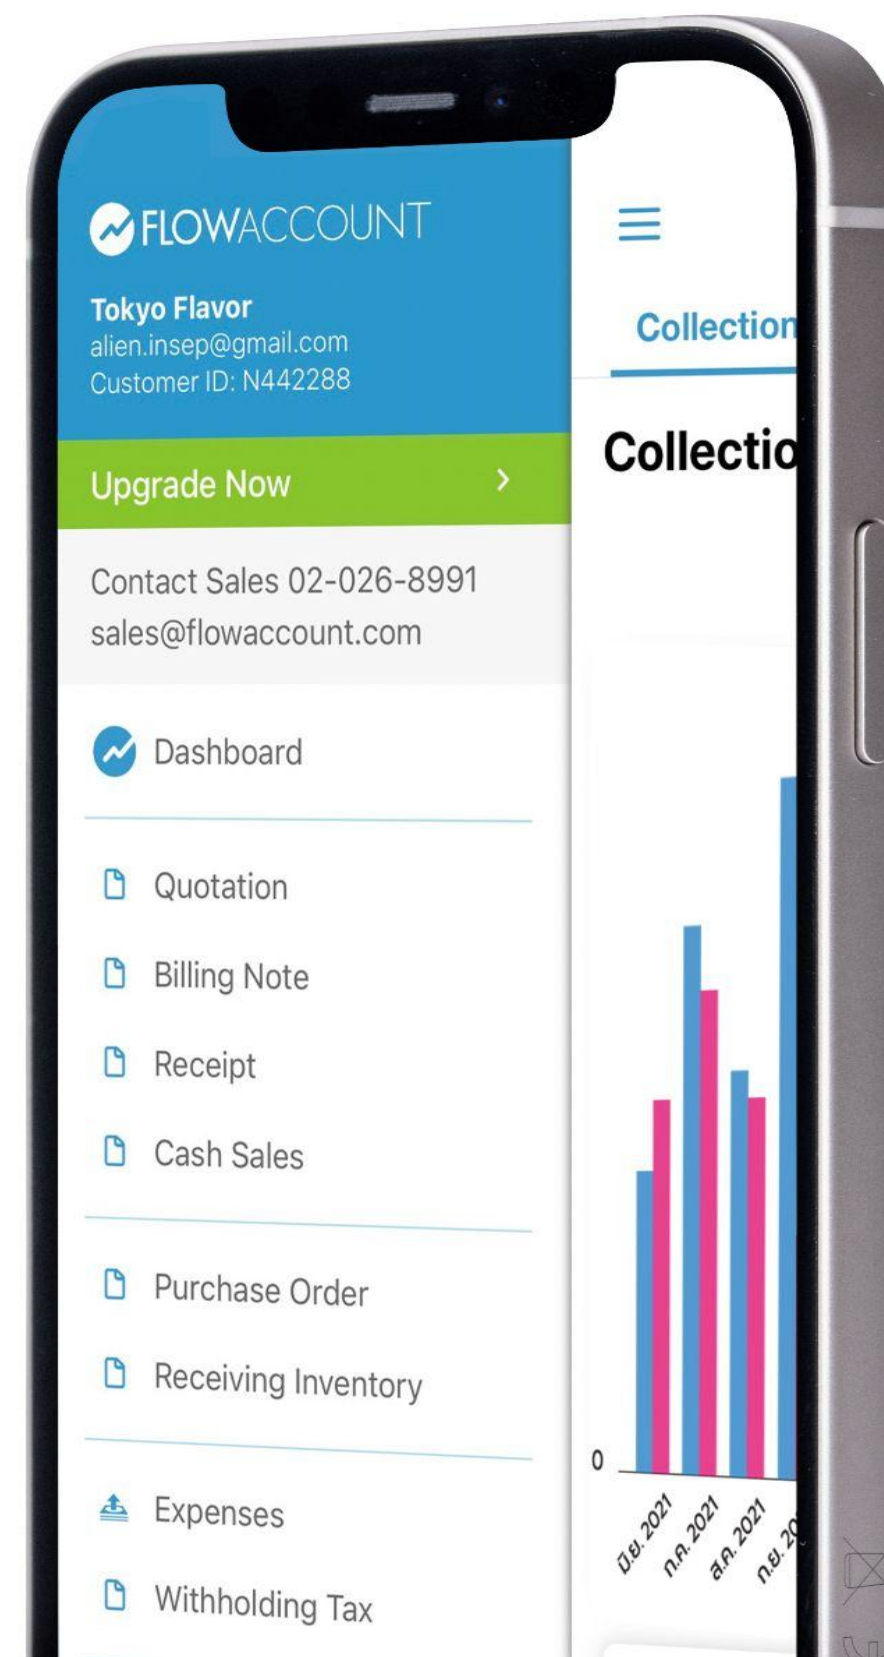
FLOWACCOUNT

Tokyo Flavor
alien.insep@gmail.com
Customer ID: N442288

Upgrade Now >

Contact Sales 02-026-8991
sales@flowaccount.com

Dashboard

Quotation

Billing Note

Receipt

Cash Sales

Purchase Order

Receiving Inventory

Expenses

Withholding Tax

Collection

Collectio

0

มิ.ย. 2021
ก.ค. 2021
ส.ค. 2021
ก.ย. 20